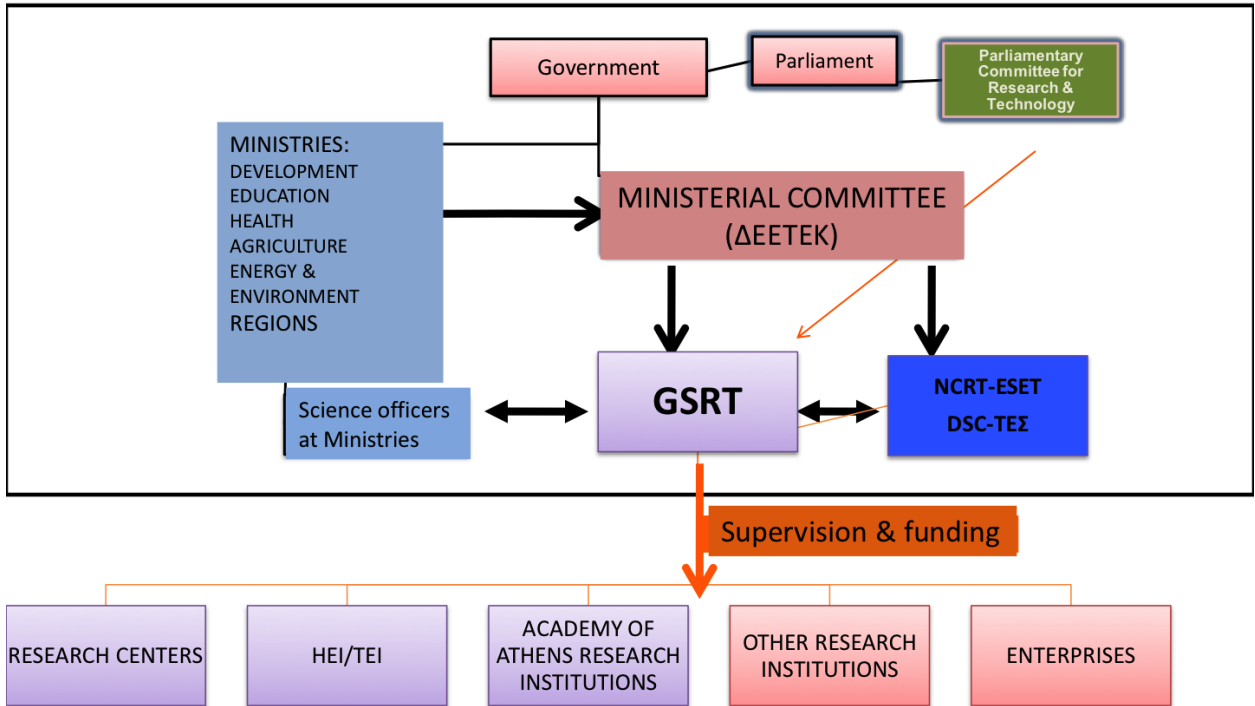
Government

Parliament

Parliamentary Committee for Research & Technology

MINISTRIES:
DEVELOPMENT
EDUCATION
HEALTH
AGRICULTURE
ENERGY &
ENVIRONMENT
REGIONS

MINISTERIAL COMMITTEE (ΔΕΕΤΕΚ)

Science officers at Ministries

GSRT

NCRT-ESET
DSC-ΤΕΣ

Supervision & funding

RESEARCH CENTERS

HEI/TEI

ACADEMY OF ATHENS RESEARCH INSTITUTIONS

OTHER RESEARCH INSTITUTIONS

ENTERPRISES